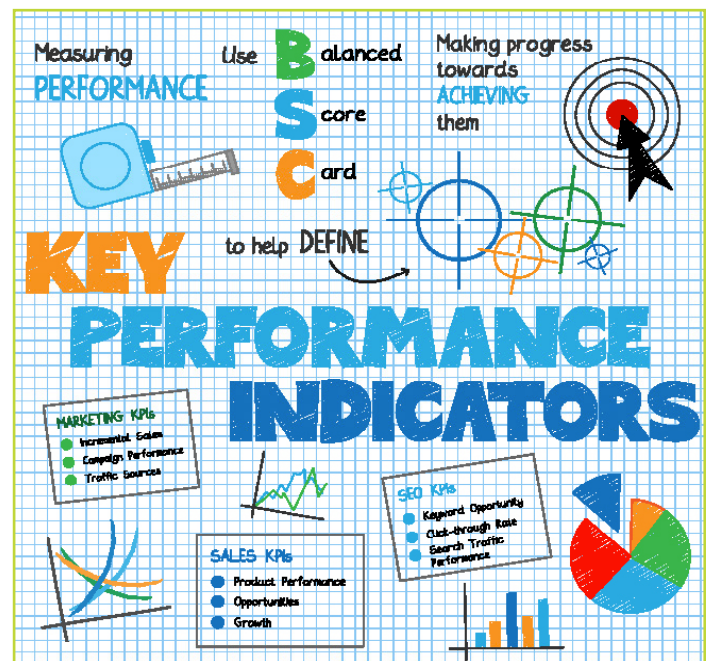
Measuring PERFORMANCE

Use Balanced Score Card

Making progress towards ACHEVING them

to help DEFINE

KEY PERFORMANCE INDICATORS

MARKETING KPIs
Incremental Sales
Campaign Performance
Traffic Sources

SEO KPIs
Keyword Opportunity
Click-through Rate
Search Traffic Performance

SALES KPIs
Product Performance
Opportunities
Growth